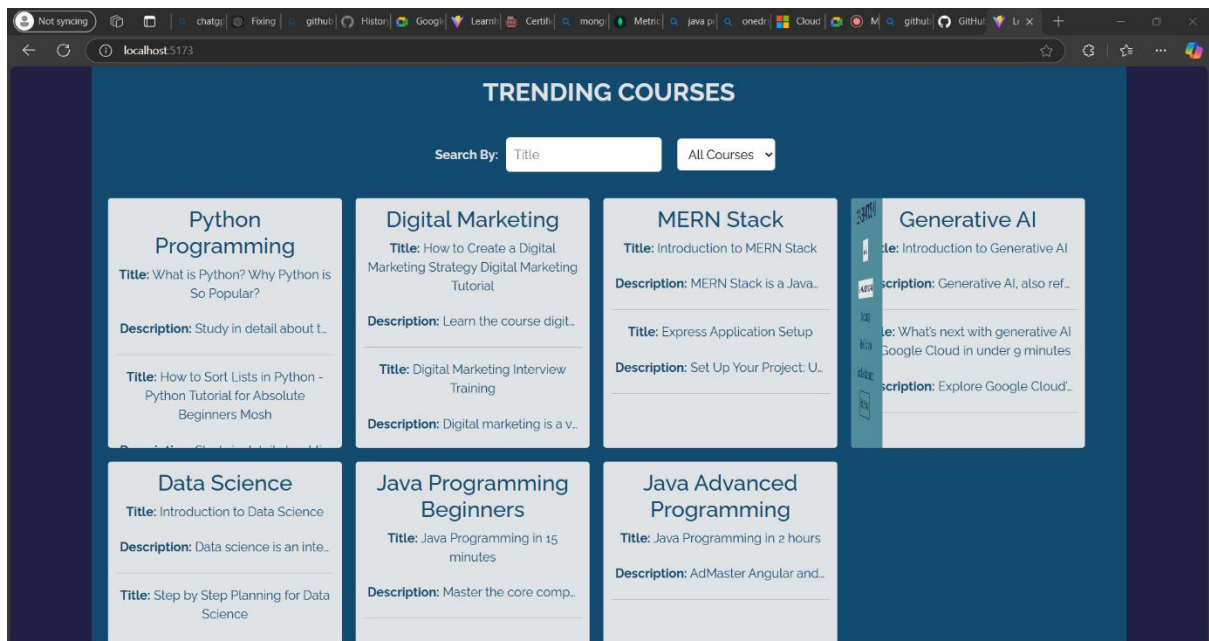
Not syncing | chatgp | Fixing | github | Histor | Googl | Learnh | Certifi | mong | Metric | java pr | onedr | Cloud | M | github | GitHul | L ×

localhost:5173

TRENDING COURSES

Search By: Title All Courses

Python Programming
Title: What is Python? Why Python is So Popular?
Description: Study in detail about t...
Title: How to Sort Lists in Python - Python Tutorial for Absolute Beginners Mosh
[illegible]

Digital Marketing
Title: How to Create a Digital Marketing Strategy Digital Marketing Tutorial
Description: Learn the course digit...
Title: Digital Marketing Interview Training
Description: Digital marketing is a v...

MERN Stack
Title: Introduction to MERN Stack
Description: MERN Stack is a Java...
Title: Express Application Setup
Description: Set Up Your Project: U...

Generative AI
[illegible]le: Introduction to Generative AI
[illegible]scription: Generative AI, also ref...
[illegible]le: What's next with generative AI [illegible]Google Cloud in under 9 minutes
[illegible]scription: Explore Google Cloud'...

Data Science
Title: Introduction to Data Science
Description: Data science is an inte...
Title: Step by Step Planning for Data Science

Java Programming Beginners
Title: Java Programming in 15 minutes
Description: Master the core comp...

Java Advanced Programming
Title: Java Programming in 2 hours
Description: AdMaster Angular and...